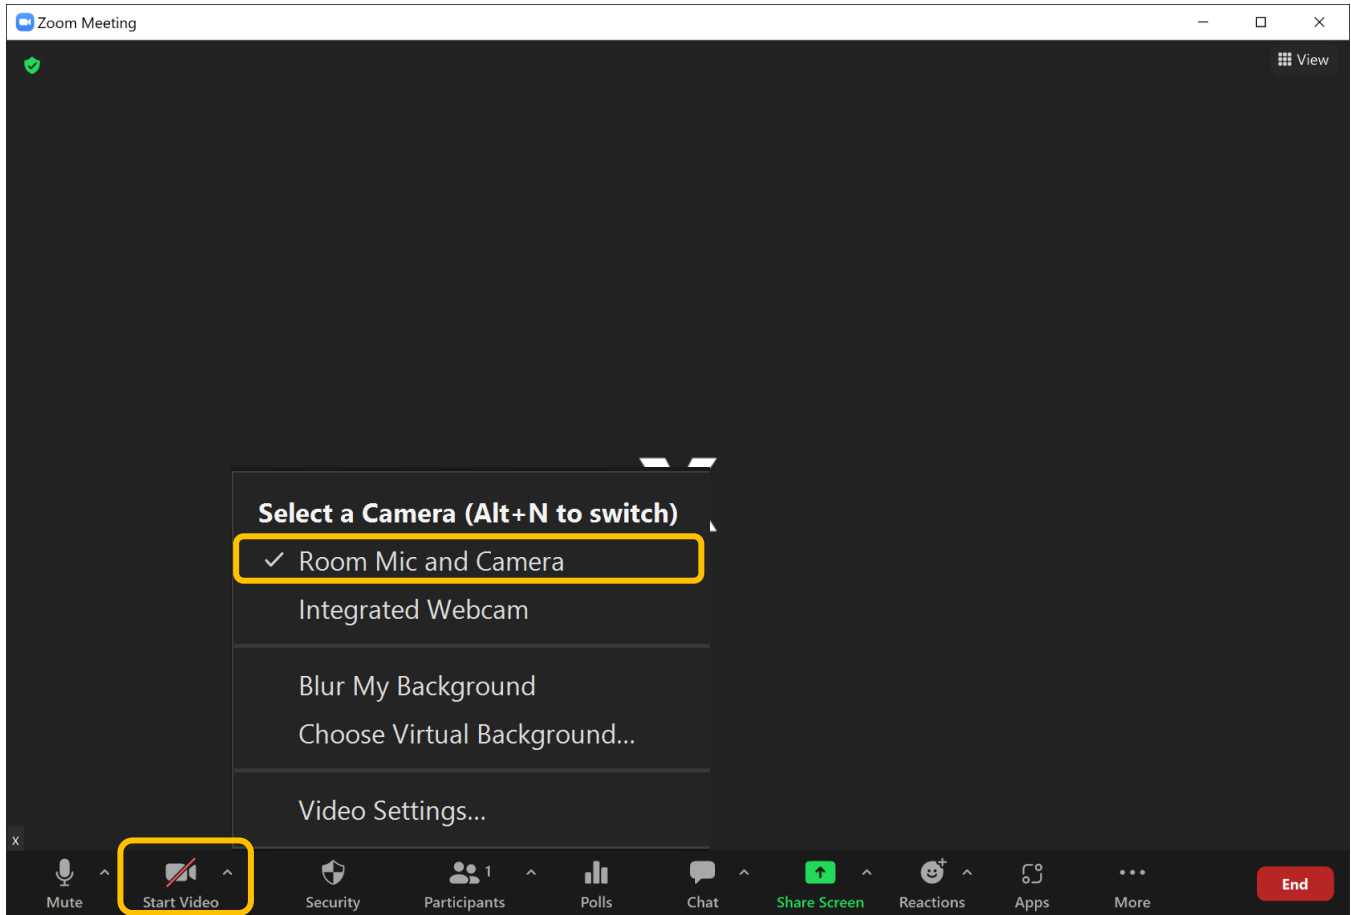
Zoom Meeting

View

Select a Camera (Alt+N to switch)

✓ Room Mic and Camera

Integrated Webcam

Blur My Background

Choose Virtual Background...

Video Settings...

x

Mute

Start Video

Security

1

Participants

Polls

Chat

Share Screen

Reactions

Apps

More

End